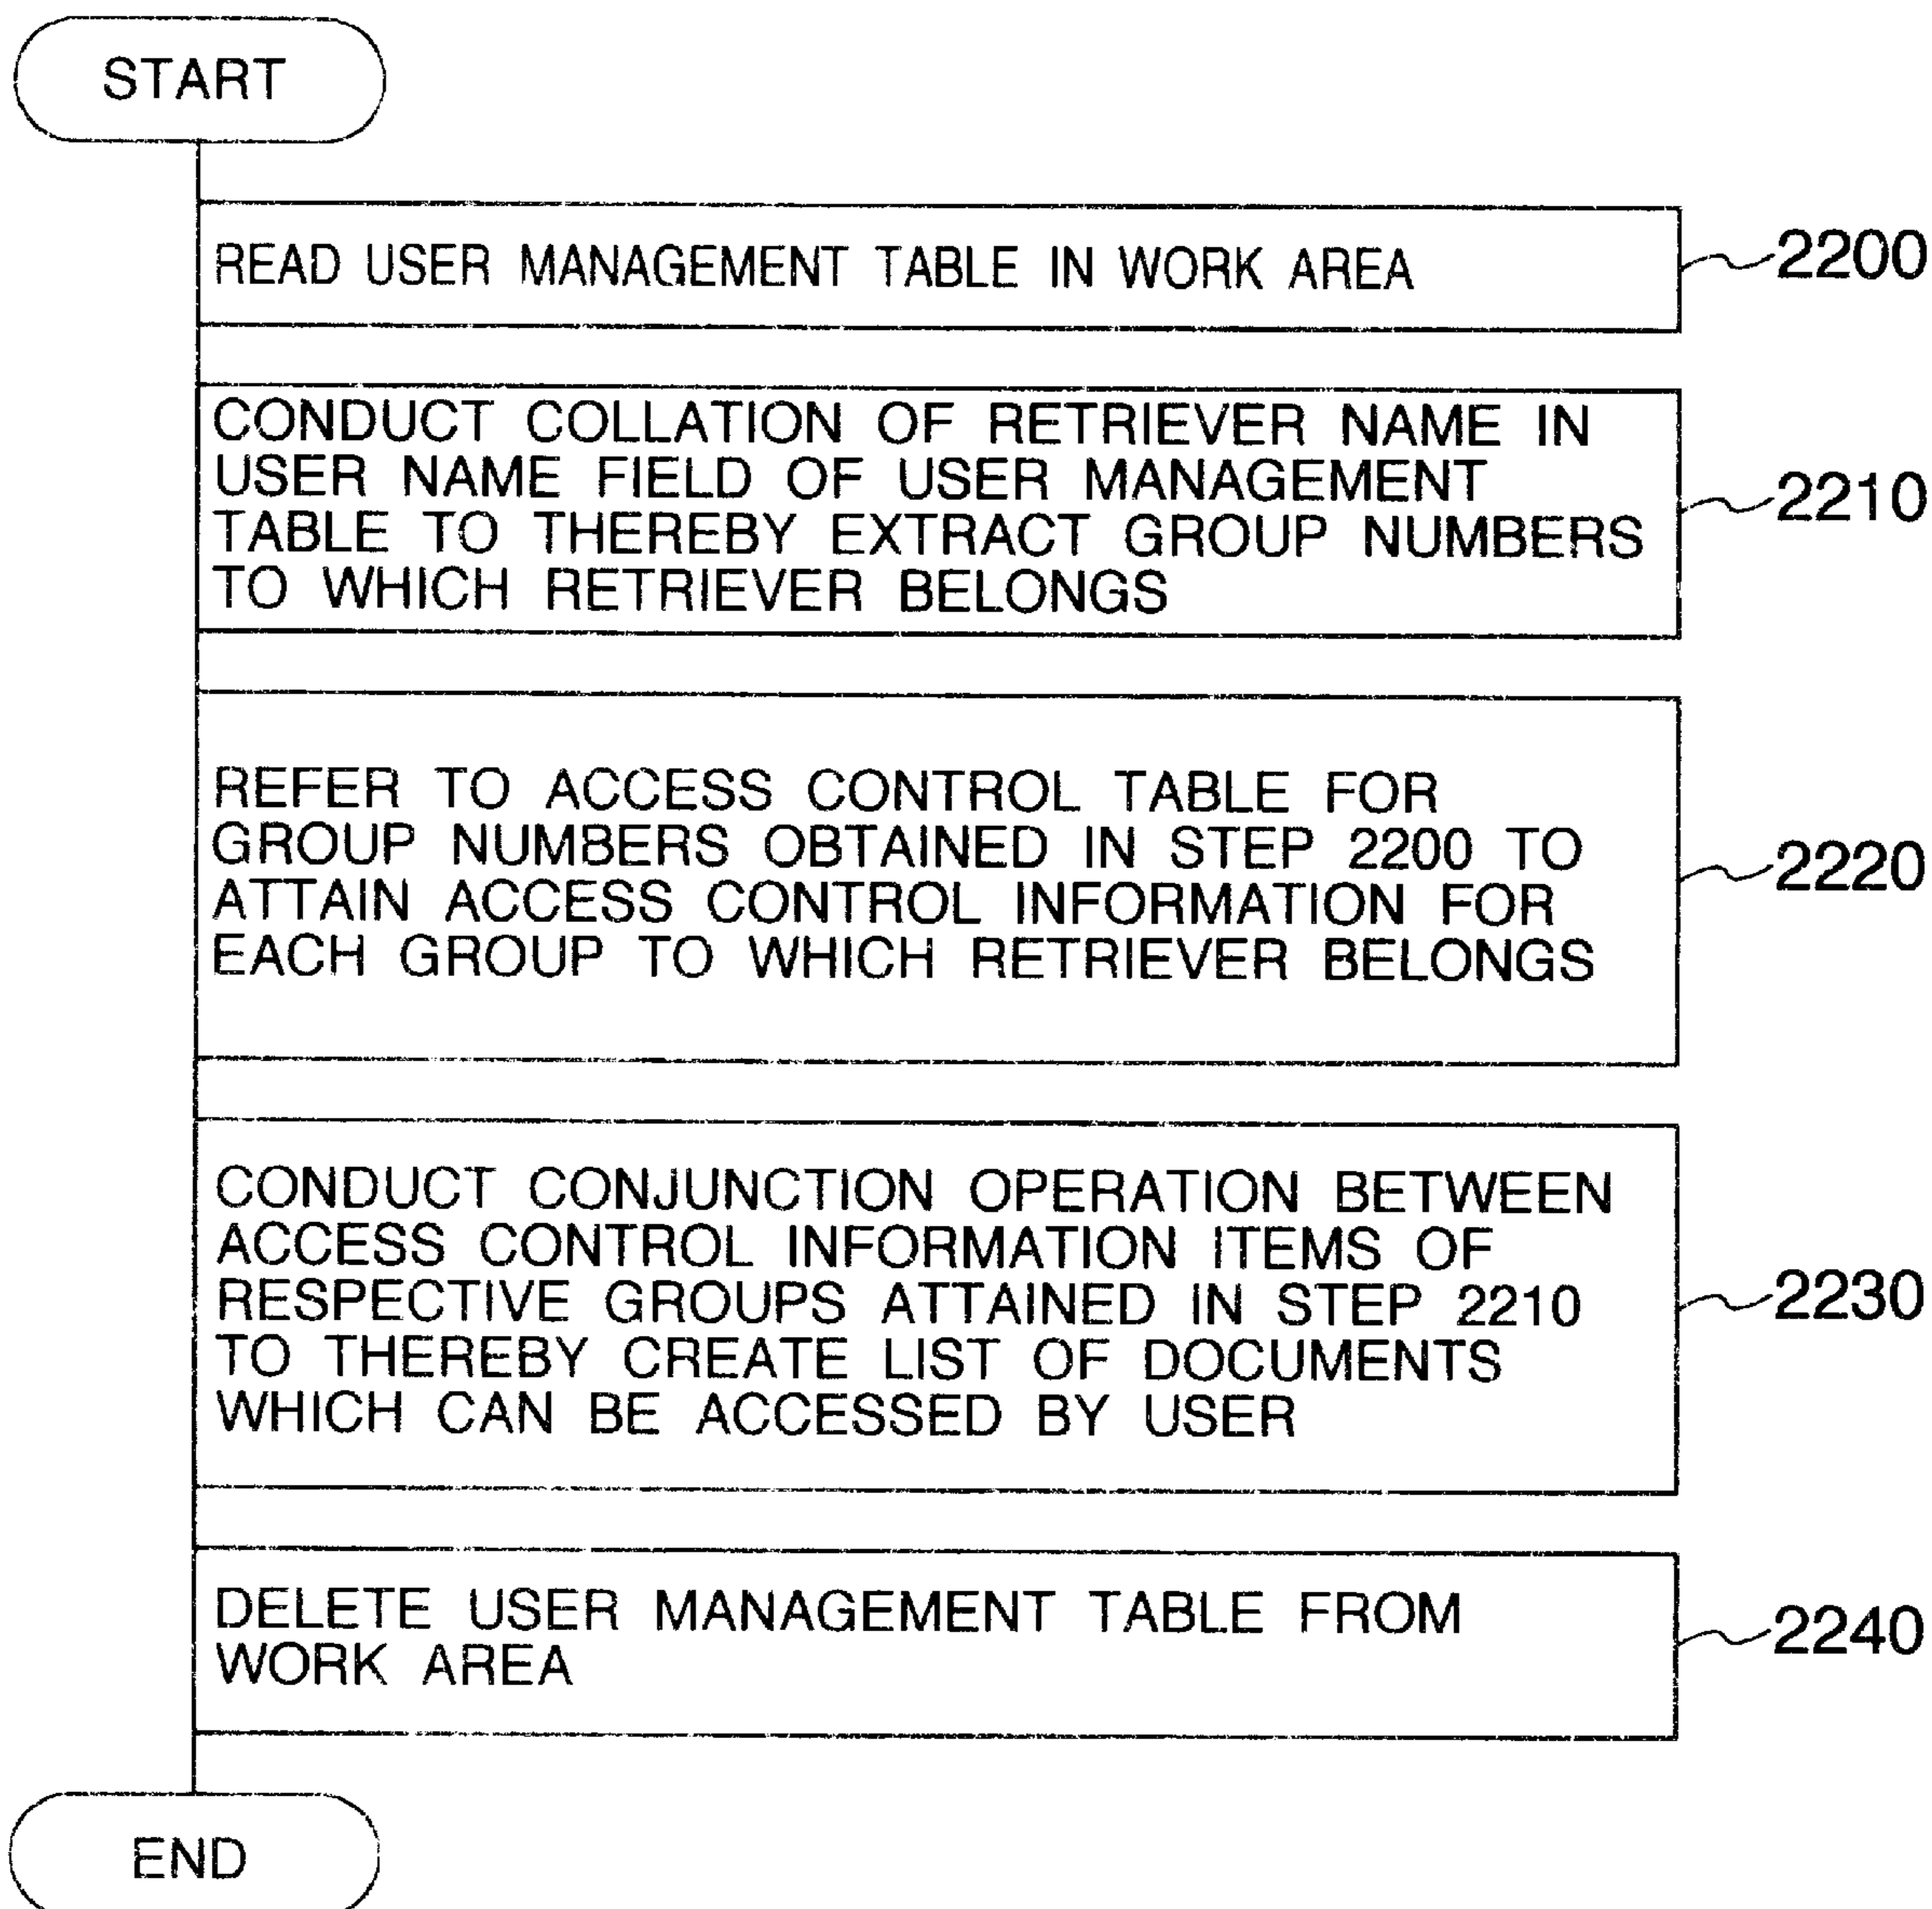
START

READ USER MANAGEMENT TABLE IN WORK AREA

2200

CONDUCT COLLATION OF RETRIEVER NAME IN USER NAME FIELD OF USER MANAGEMENT TABLE TO THEREBY EXTRACT GROUP NUMBERS TO WHICH RETRIEVER BELONGS

2210

REFER TO ACCESS CONTROL TABLE FOR GROUP NUMBERS OBTAINED IN STEP 2200 TO ATTAIN ACCESS CONTROL INFORMATION FOR EACH GROUP TO WHICH RETRIEVER BELONGS

2220

CONDUCT CONJUNCTION OPERATION BETWEEN ACCESS CONTROL INFORMATION ITEMS OF RESPECTIVE GROUPS ATTAINED IN STEP 2210 TO THEREBY CREATE LIST OF DOCUMENTS WHICH CAN BE ACCESSED BY USER

2230

DELETE USER MANAGEMENT TABLE FROM WORK AREA

2240

END